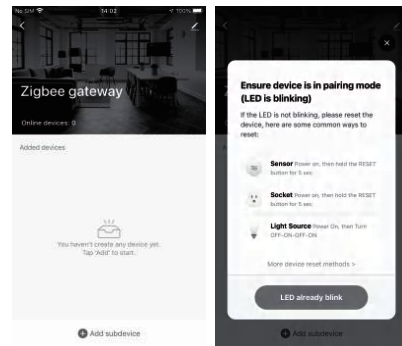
No SIM 14:02 100%

Zigbee gateway

Online devices: 0

Added devices

You haven't create any device yet. Tap 'Add' to start.

Add subdevice

Ensure device is in pairing mode (LED is blinking)

If the LED is not blinking, please reset the device, here are some common ways to reset:

Sensor Power on, then hold the RESET button for 5 sec

Socket Power on, then hold the RESET button for 5 sec

Light Source Power On, then Turn OFF-ON-OFF-ON

More device reset methods >

LED already blink

Add subdevice